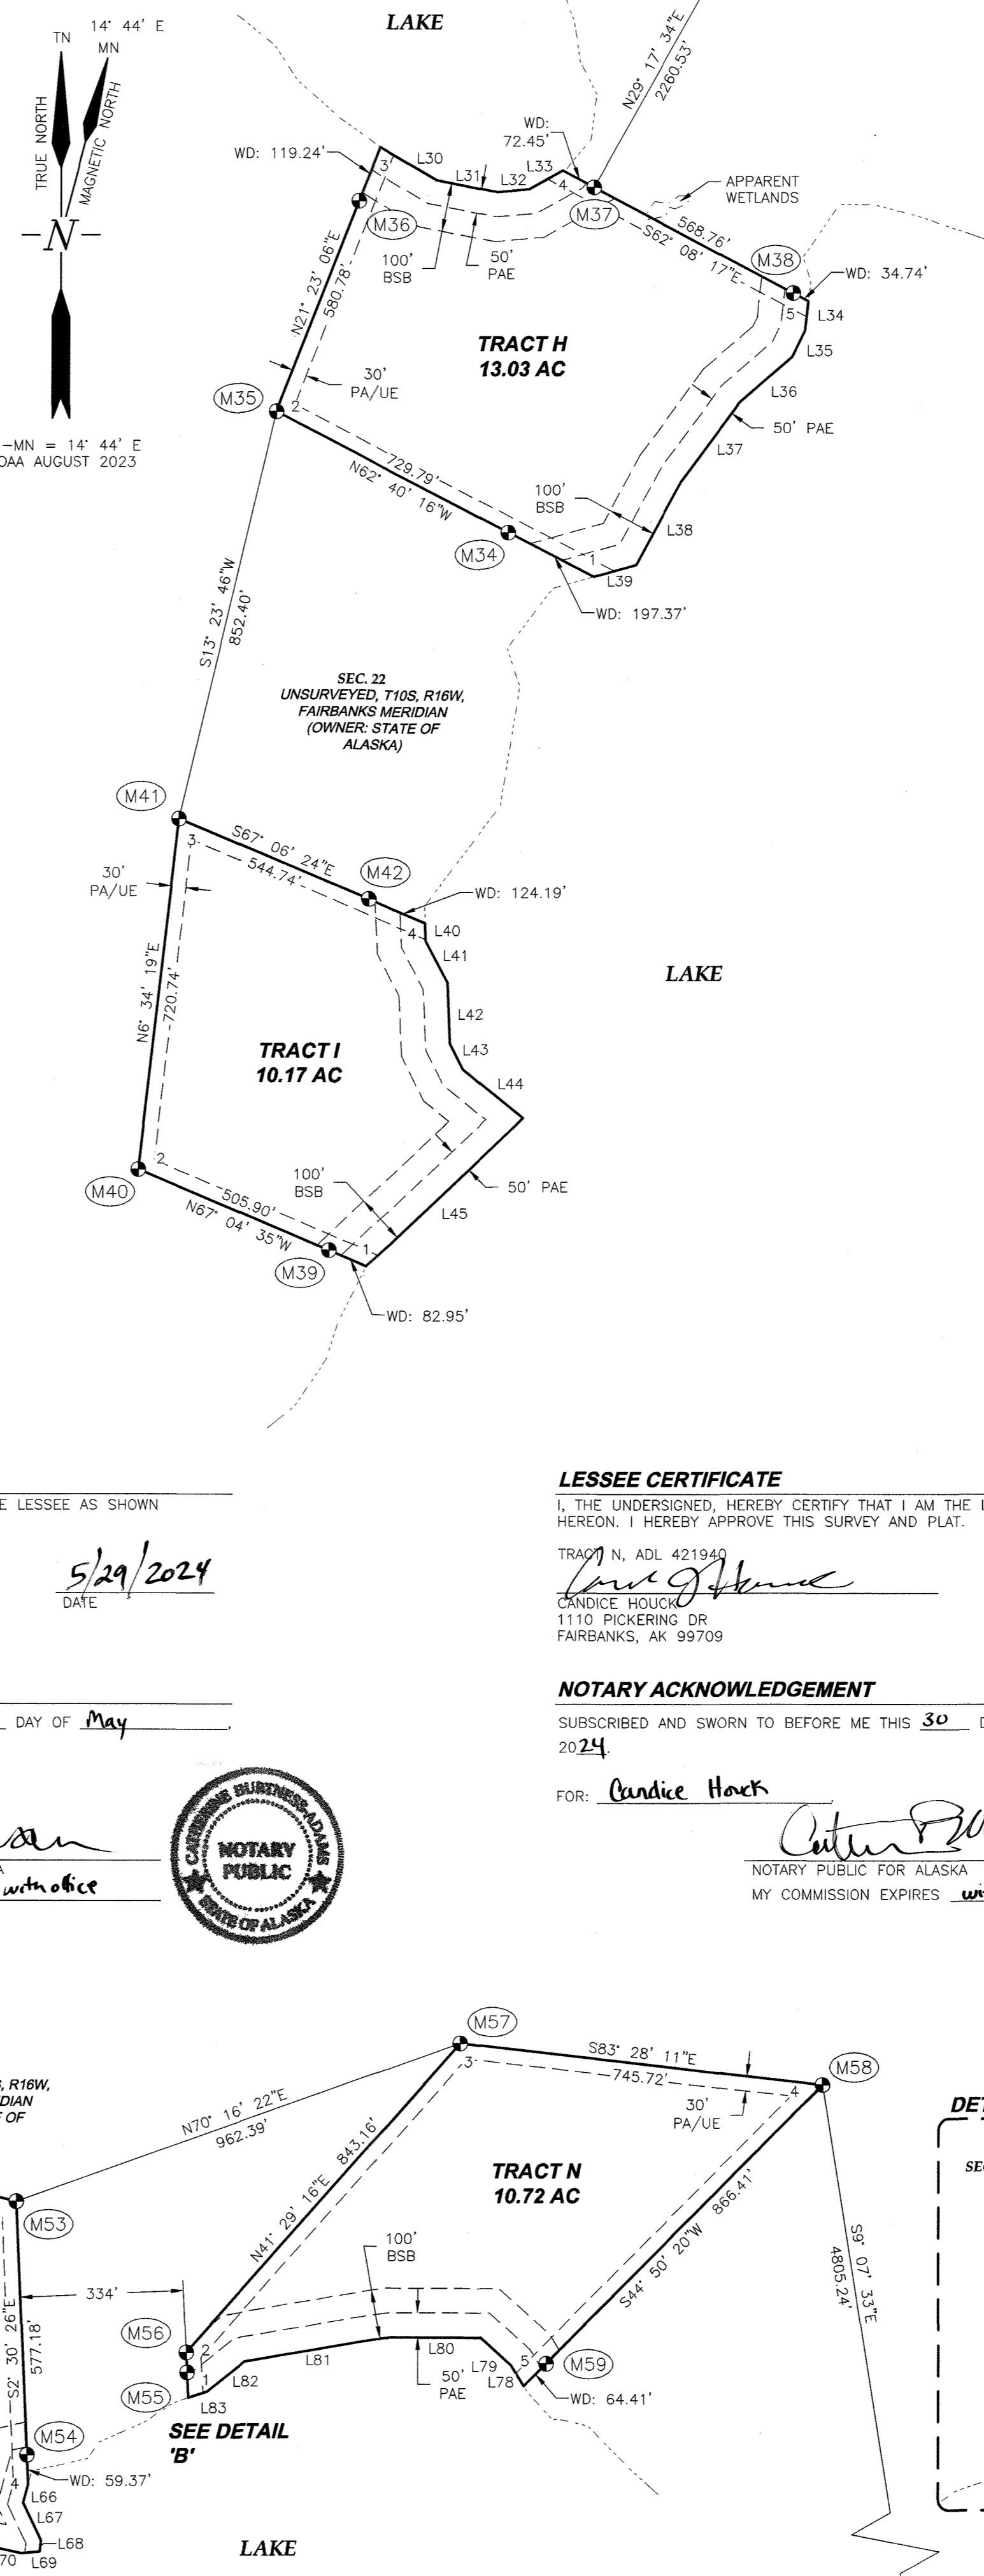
LAKE

TN 14° 44' E
MN
TRUE NORTH
MAGNETIC NORTH
N

—MN = 14° 44' E
OAA AUGUST 2023

N29° 17' 34"E
2260.53'

WD: 119.24'
L30
L31
L32
L33
WD: 72.45'
3
4
APPARENT WETLANDS
M36
M37
568.76'
S62° 08' 17"E
M38
WD: 34.74'
100' BSB
50' PAE
N21° 23' 06"E
580.78'
5
L34
L35
TRACT H
13.03 AC
30' PA/UE
M35
2
L36
50' PAE
L37
729.79'
N62° 40' 16"W
100' BSB
L38
M34
1
L39
WD: 197.37'

S13° 23' 46"W
852.40'

SEC. 22
UNSURVEYED, T10S, R16W,
FAIRBANKS MERIDIAN
(OWNER: STATE OF ALASKA)

M41
3
S67° 06' 24"E
544.74'
M42
30' PA/UE
WD: 124.19'
4
L40
L41
N6° 34' 19"E
720.74'
L42
L43
LAKE
TRACT I
10.17 AC
L44
M40
2
100' BSB
50' PAE
505.90'
N67° 04' 35"W
L45
M39
1
WD: 82.95'

E LESSEE AS SHOWN

5/29/2024
DATE

_ DAY OF May

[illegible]
A
with office

CATHERINE BURTNESS-ADAMS
NOTARY PUBLIC
STATE OF ALASKA

LESSEE CERTIFICATE
I, THE UNDERSIGNED, HEREBY CERTIFY THAT I AM THE L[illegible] HEREON. I HEREBY APPROVE THIS SURVEY AND PLAT.

TRACT N, ADL 421940
[signature]
CANDICE HOUCK
1110 PICKERING DR
FAIRBANKS, AK 99709

NOTARY ACKNOWLEDGEMENT
SUBSCRIBED AND SWORN TO BEFORE ME THIS 30 D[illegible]
2024.

FOR: Candice Houck
[signature]
NOTARY PUBLIC FOR ALASKA
MY COMMISSION EXPIRES wi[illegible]

M57
S83° 28' 11"E
3
745.72'
M58
4
, R16W,
DIAN
OF
DET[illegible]
N70° 16' 22"E
962.39'
30' PA/UE
N41° 29' 16"E 843.16'
TRACT N
10.72 AC
SEC
M53
100' BSB
334'
S2° 30' 26"E
577.18'
S44° 50' 20"W 866.41'
S9° 07' 33"E
4805.24'
M56
2
1
L81
L80
L82
50' PAE
L79
L78
5
M59
M55
L83
WD: 64.41'
SEE DETAIL 'B'
M54
4
WD: 59.37'
L66
L67
L68
70
L69
LAKE